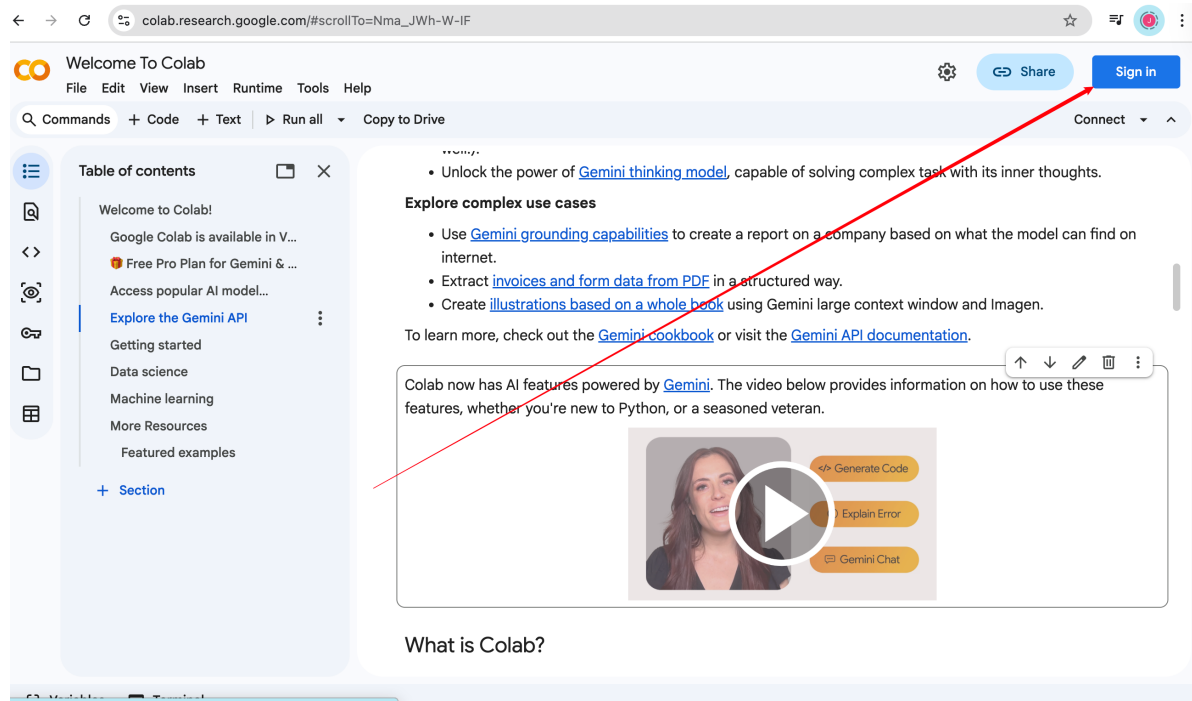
colab.research.google.com/#scrollTo=Nma_JWh-W-IF

CO Welcome To Colab
File Edit View Insert Runtime Tools Help
Share
Sign in
Commands + Code + Text Run all Copy to Drive
Connect

Table of contents
Welcome to Colab!
Google Colab is available in V...
🎁 Free Pro Plan for Gemini & ...
Access popular AI model...
Explore the Gemini API
Getting started
Data science
Machine learning
More Resources
Featured examples
+ Section

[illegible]
- Unlock the power of Gemini thinking model, capable of solving complex task with its inner thoughts.

Explore complex use cases

- Use Gemini grounding capabilities to create a report on a company based on what the model can find on internet.
- Extract invoices and form data from PDF in a structured way.
- Create illustrations based on a whole book using Gemini large context window and Imagen.

To learn more, check out the Gemini cookbook or visit the Gemini API documentation.

Colab now has AI features powered by Gemini. The video below provides information on how to use these features, whether you're new to Python, or a seasoned veteran.

</> Generate Code
Explain Error
Gemini Chat

What is Colab?

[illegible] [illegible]